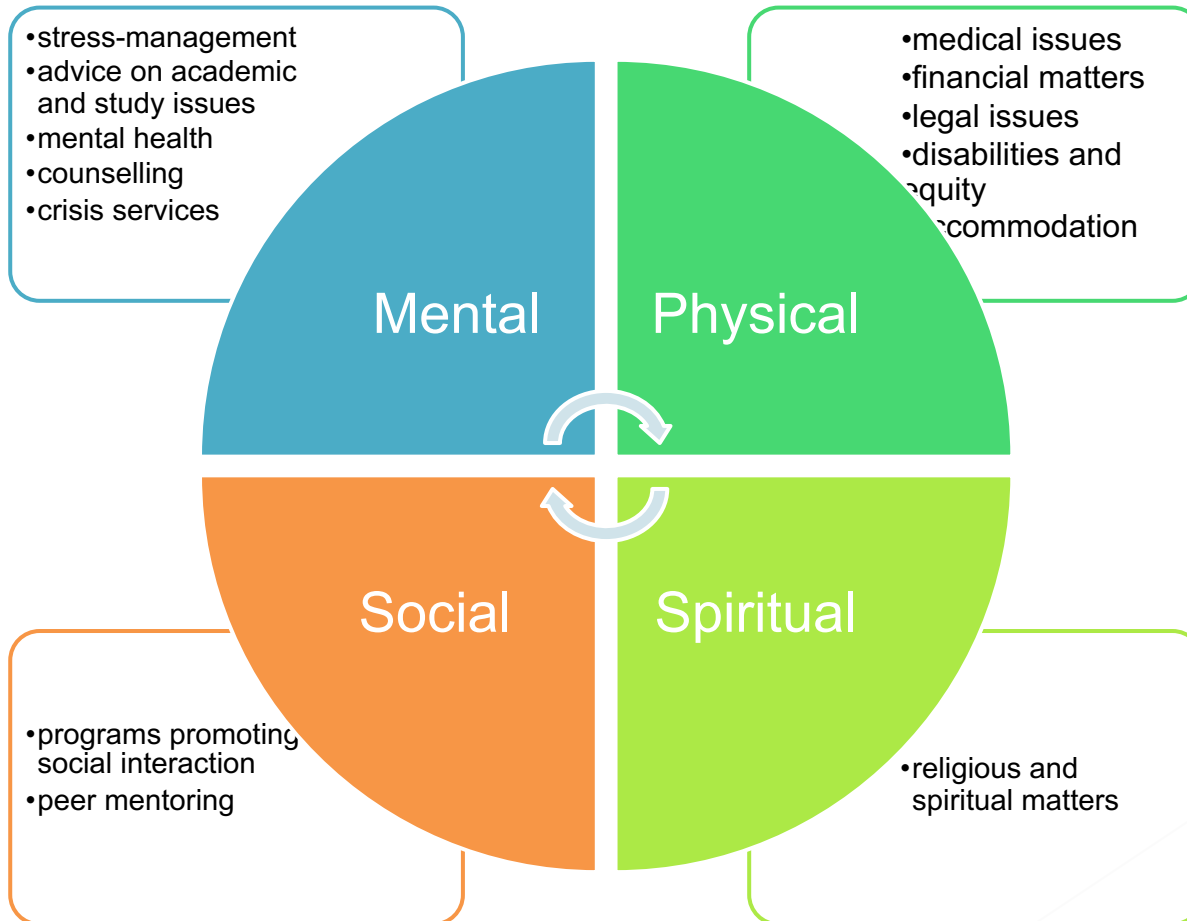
•stress-management
•advice on academic and study issues
•mental health
•counselling
•crisis services

•medical issues
•financial matters
•legal issues
•disabilities and equity accommodation

Mental

Physical

Social

Spiritual

•programs promoting social interaction
•peer mentoring

•religious and spiritual matters